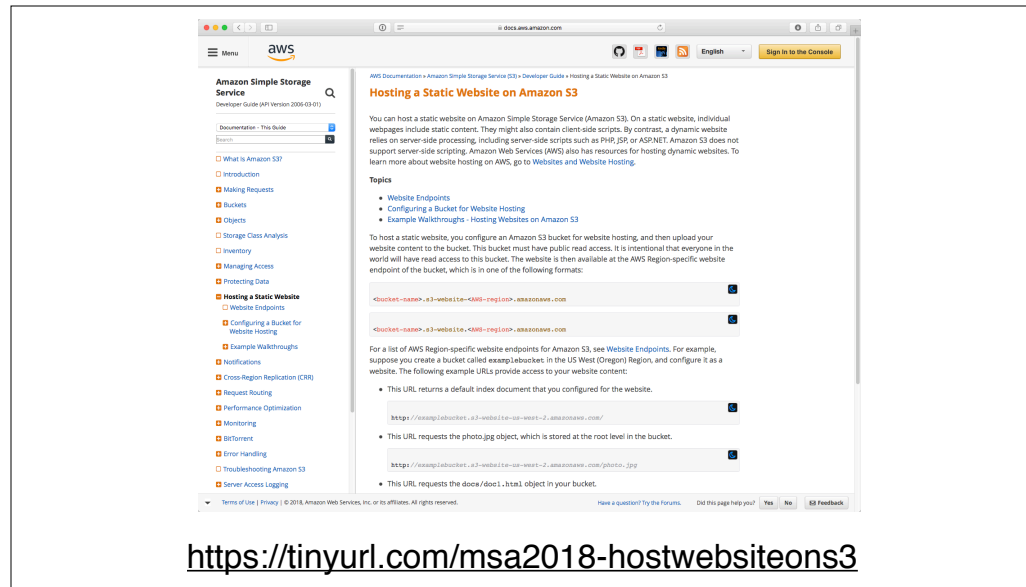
docs.aws.amazon.com

Menu aws

English Sign In to the Console

Amazon Simple Storage Service
Developer Guide (API Version 2006-03-01)

Documentation - This Guide
Search

What Is Amazon S3?
Introduction
Making Requests
Buckets
Objects
Storage Class Analysis
Inventory
Managing Access
Protecting Data
Hosting a Static Website
Website Endpoints
Configuring a Bucket for Website Hosting
Example Walkthroughs
Notifications
Cross-Region Replication (CRR)
Request Routing
Performance Optimization
Monitoring
BitTorrent
Error Handling
Troubleshooting Amazon S3
Server Access Logging

AWS Documentation » Amazon Simple Storage Service (S3) » Developer Guide » Hosting a Static Website on Amazon S3

Hosting a Static Website on Amazon S3

You can host a static website on Amazon Simple Storage Service (Amazon S3). On a static website, individual webpages include static content. They might also contain client-side scripts. By contrast, a dynamic website relies on server-side processing, including server-side scripts such as PHP, JSP, or ASP.NET. Amazon S3 does not support server-side scripting. Amazon Web Services (AWS) also has resources for hosting dynamic websites. To learn more about website hosting on AWS, go to Websites and Website Hosting.

Topics

- Website Endpoints
- Configuring a Bucket for Website Hosting
- Example Walkthroughs - Hosting Websites on Amazon S3

To host a static website, you configure an Amazon S3 bucket for website hosting, and then upload your website content to the bucket. This bucket must have public read access. It is intentional that everyone in the world will have read access to this bucket. The website is then available at the AWS Region-specific website endpoint of the bucket, which is in one of the following formats:

<bucket-name>.s3-website-<AWS-region>.amazonaws.com

<bucket-name>.s3-website.<AWS-region>.amazonaws.com

For a list of AWS Region-specific website endpoints for Amazon S3, see Website Endpoints. For example, suppose you create a bucket called examplebucket in the US West (Oregon) Region, and configure it as a website. The following example URLs provide access to your website content:

- This URL returns a default index document that you configured for the website.

http://examplebucket.s3-website-us-west-2.amazonaws.com/

- This URL requests the photo.jpg object, which is stored at the root level in the bucket.

http://examplebucket.s3-website-us-west-2.amazonaws.com/photo.jpg

- This URL requests the docs/doc1.html object in your bucket.

Terms of Use | Privacy | © 2018, Amazon Web Services, Inc. or its affiliates. All rights reserved.

Have a question? Try the Forums. Did this page help you? Yes No Feedback

https://tinyurl.com/msa2018-hostwebsiteons3